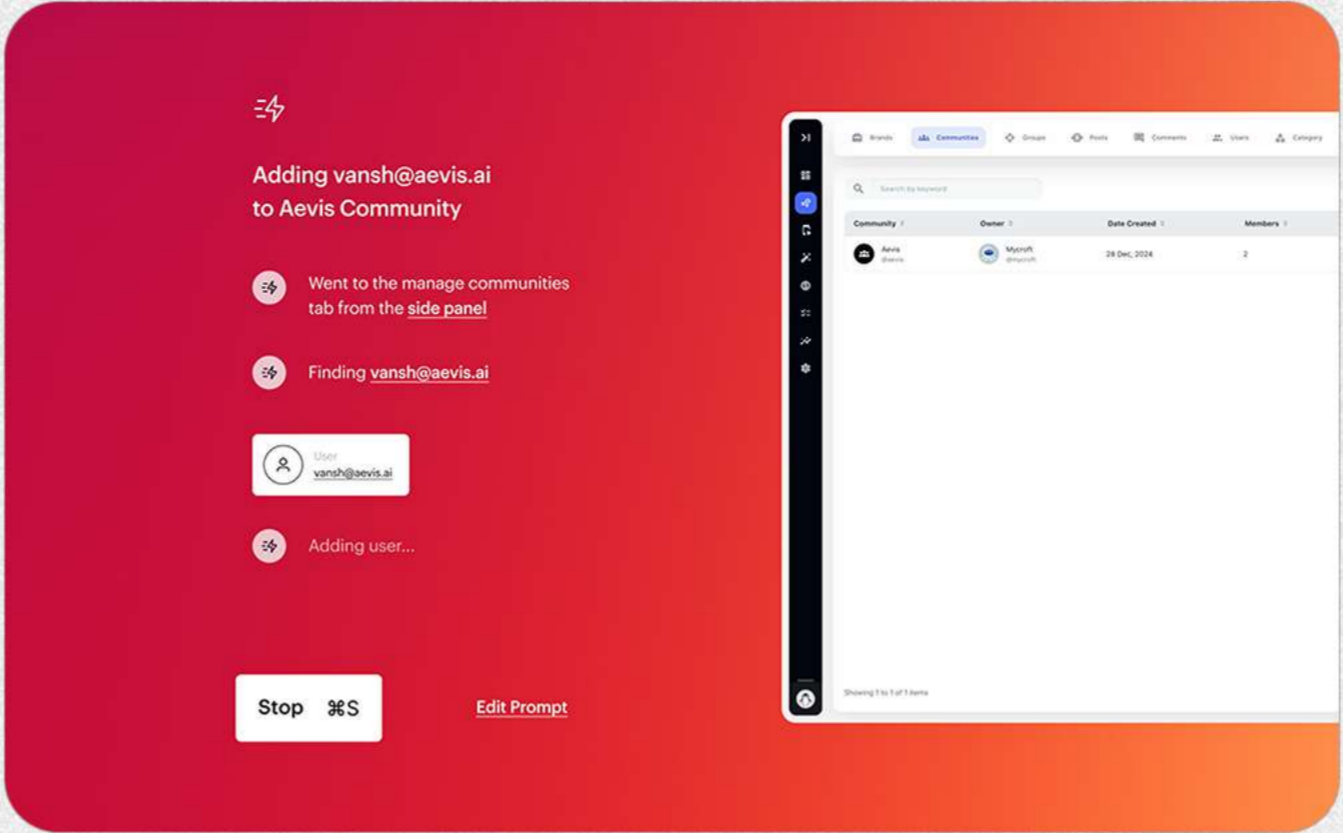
Adding vansh@aevis.ai to Aevis Community

Went to the manage communities tab from the side panel

Finding vansh@aevis.ai

User
vansh@aevis.ai

Adding user...

Stop ⌘S

Edit Prompt

Brands Communities Groups Posts Comments Users Category

Search by keyword

| Community | Owner | Date Created | Members |
|---|---|---|---|
| Aevis @aevis | Mycroft @mycroft | 28 Dec, 2024 | 2 |

Showing 1 to 1 of 1 items